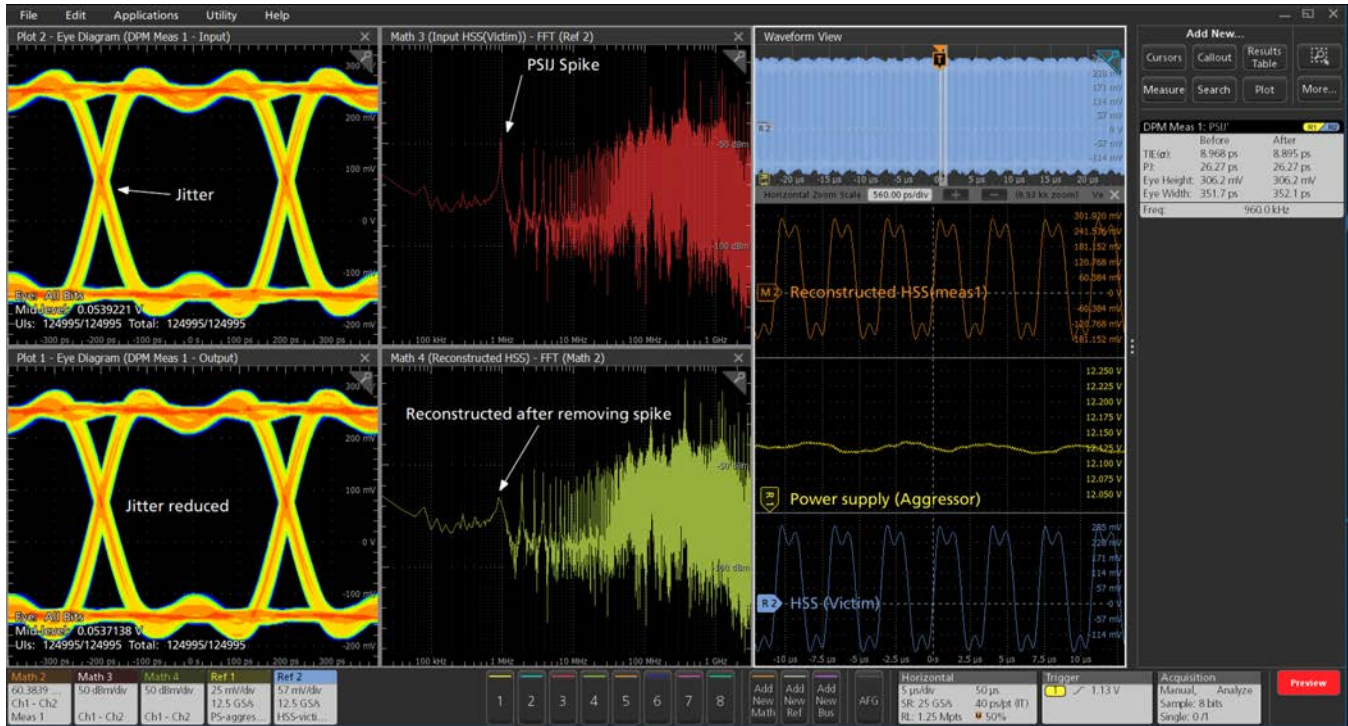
File Edit Applications Utility Help

Plot 2 - Eye Diagram (DPM Meas 1 - Input)

300 mV
200 mV
100 mV
0 V
-100 mV
-200 mV

Jitter

Eye: All Bits
Mid level: 0.0539221 V
UIs: 124995/124995 Total: 124995/124995

-300 ps -200 ps -100 ps 0 s 100 ps 200 ps 300 ps

Math 3 (Input HSS(Victim)) - FFT (Ref 2)

PSIJ Spike

-50 dBm
-100 dBm

100 kHz 1 MHz 10 MHz 100 MHz 1 GHz

Waveform View

T

R2

-20 µs -15 µs -10 µs -5 µs 0 s 5 µs 10 µs 15 µs 20 µs

Horizontal Zoom Scale 560.00 ps/div (9.53 kx zoom)

301.920 mV
241.536 mV
181.152 mV
120.768 mV
60.384 mV
0 V
-60.384 mV
-120.768 mV
-181.152 mV

M2 Reconstructed HSS(meas1)

12.250 V
12.225 V
12.200 V
12.175 V
12.150 V
12.125 V
12.100 V
12.075 V
12.050 V

R1 Power supply (Aggressor)

285 mV
228 mV
171 mV
114 mV
57 mV
0 V
-57 mV
-114 mV

R2 HSS (Victim)

-10 µs -7.5 µs -5 µs -2.5 µs 0 s 2.5 µs 5 µs 7.5 µs 10 µs

Add New...
Cursors Callout Results Table
Measure Search Plot More...

DPM Meas 1: PSIJ
| | Before | After |
|---|---|---|
| TIE(σ): | 8.968 ps | 8.895 ps |
| PJ: | 26.27 ps | 26.27 ps |
| Eye Height: | 306.2 mV | 306.2 mV |
| Eye Width: | 351.7 ps | 352.1 ps |
| Freq: | 960.0 kHz | |

Plot 1 - Eye Diagram (DPM Meas 1 - Output)

300 mV
200 mV
100 mV
0 V
-100 mV
-200 mV

Jitter reduced

Eye: All Bits
Mid level: 0.0537138 V
UIs: 124995/124995 Total: 124995/124995

-300 ps -200 ps -100 ps 0 s 100 ps 200 ps 300 ps

Math 4 (Reconstructed HSS) - FFT (Math 2)

Reconstructed after removing spike

-50 dBm
-100 dBm

100 kHz 1 MHz 10 MHz 100 MHz 1 GHz

Math 2 60.3839 ... Ch1 - Ch2 Meas 1
Math 3 50 dBm/div Ch1 - Ch2
Math 4 50 dBm/div Ch1 - Ch2
Ref 1 25 mV/div 12.5 GSA PS-aggres...
Ref 2 57 mV/div 12.5 GSA HSS-victi...

1 2 3 4 5 6 7 8

Add New Math
Add New Ref
Add New Bus
AFG

Horizontal
5 µs/div 50 µs
SR: 25 GS/s 40 ps/pt (IT)
RL: 1.25 Mpts 50%

Trigger
1 1.13 V

Acquisition
Manual, Analyze
Sample: 8 bits
Single: 0 /1

Preview